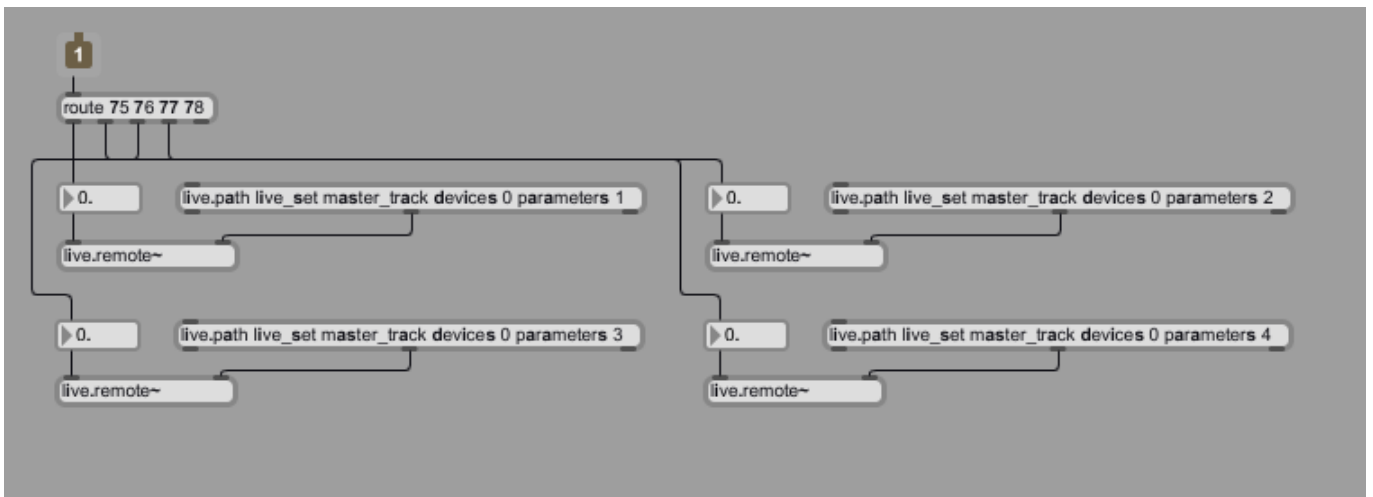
1

route 75 76 77 78

0.

live.path live_set master_track devices 0 parameters 1

live.remote~

0.

live.path live_set master_track devices 0 parameters 2

live.remote~

0.

live.path live_set master_track devices 0 parameters 3

live.remote~

0.

live.path live_set master_track devices 0 parameters 4

live.remote~